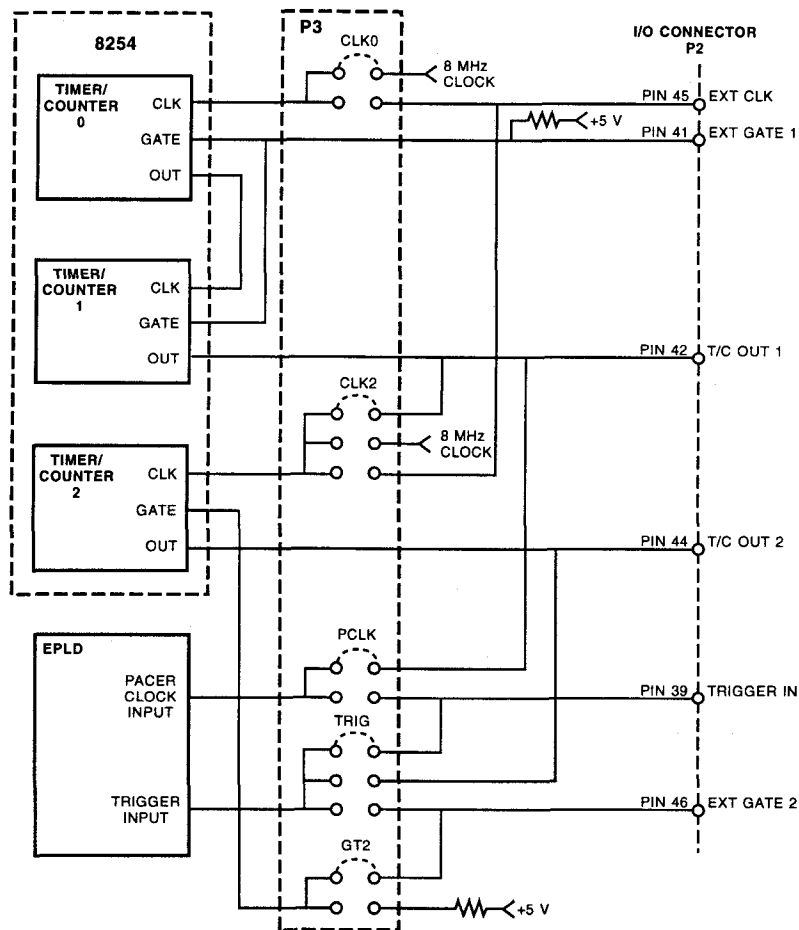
8254

P3

I/O CONNECTOR
P2

CLK0

8 MHz
CLOCK

TIMER/
COUNTER
0

CLK

GATE

OUT

PIN 45 EXT CLK

+5 V

PIN 41 EXT GATE 1

TIMER/
COUNTER
1

CLK

GATE

OUT

PIN 42 T/C OUT 1

CLK2

8 MHz
CLOCK

TIMER/
COUNTER
2

CLK

GATE

OUT

PIN 44 T/C OUT 2

EPLD

PCLK

PACER
CLOCK
INPUT

PIN 39 TRIGGER IN

TRIG

TRIGGER
INPUT

PIN 46 EXT GATE 2

GT2

+5 V